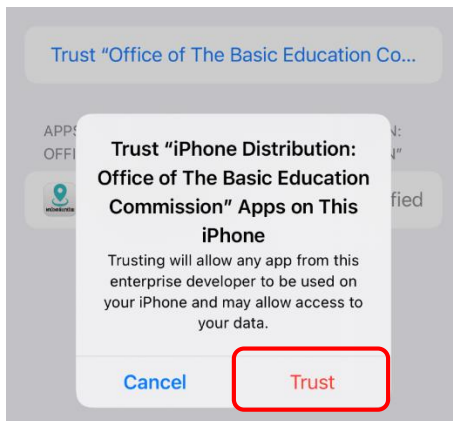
Trust “Office of The Basic Education Co...

APPS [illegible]N:
OFFI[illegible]N”

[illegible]fied

Trust “iPhone Distribution: Office of The Basic Education Commission” Apps on This iPhone

Trusting will allow any app from this enterprise developer to be used on your iPhone and may allow access to your data.

Cancel

Trust